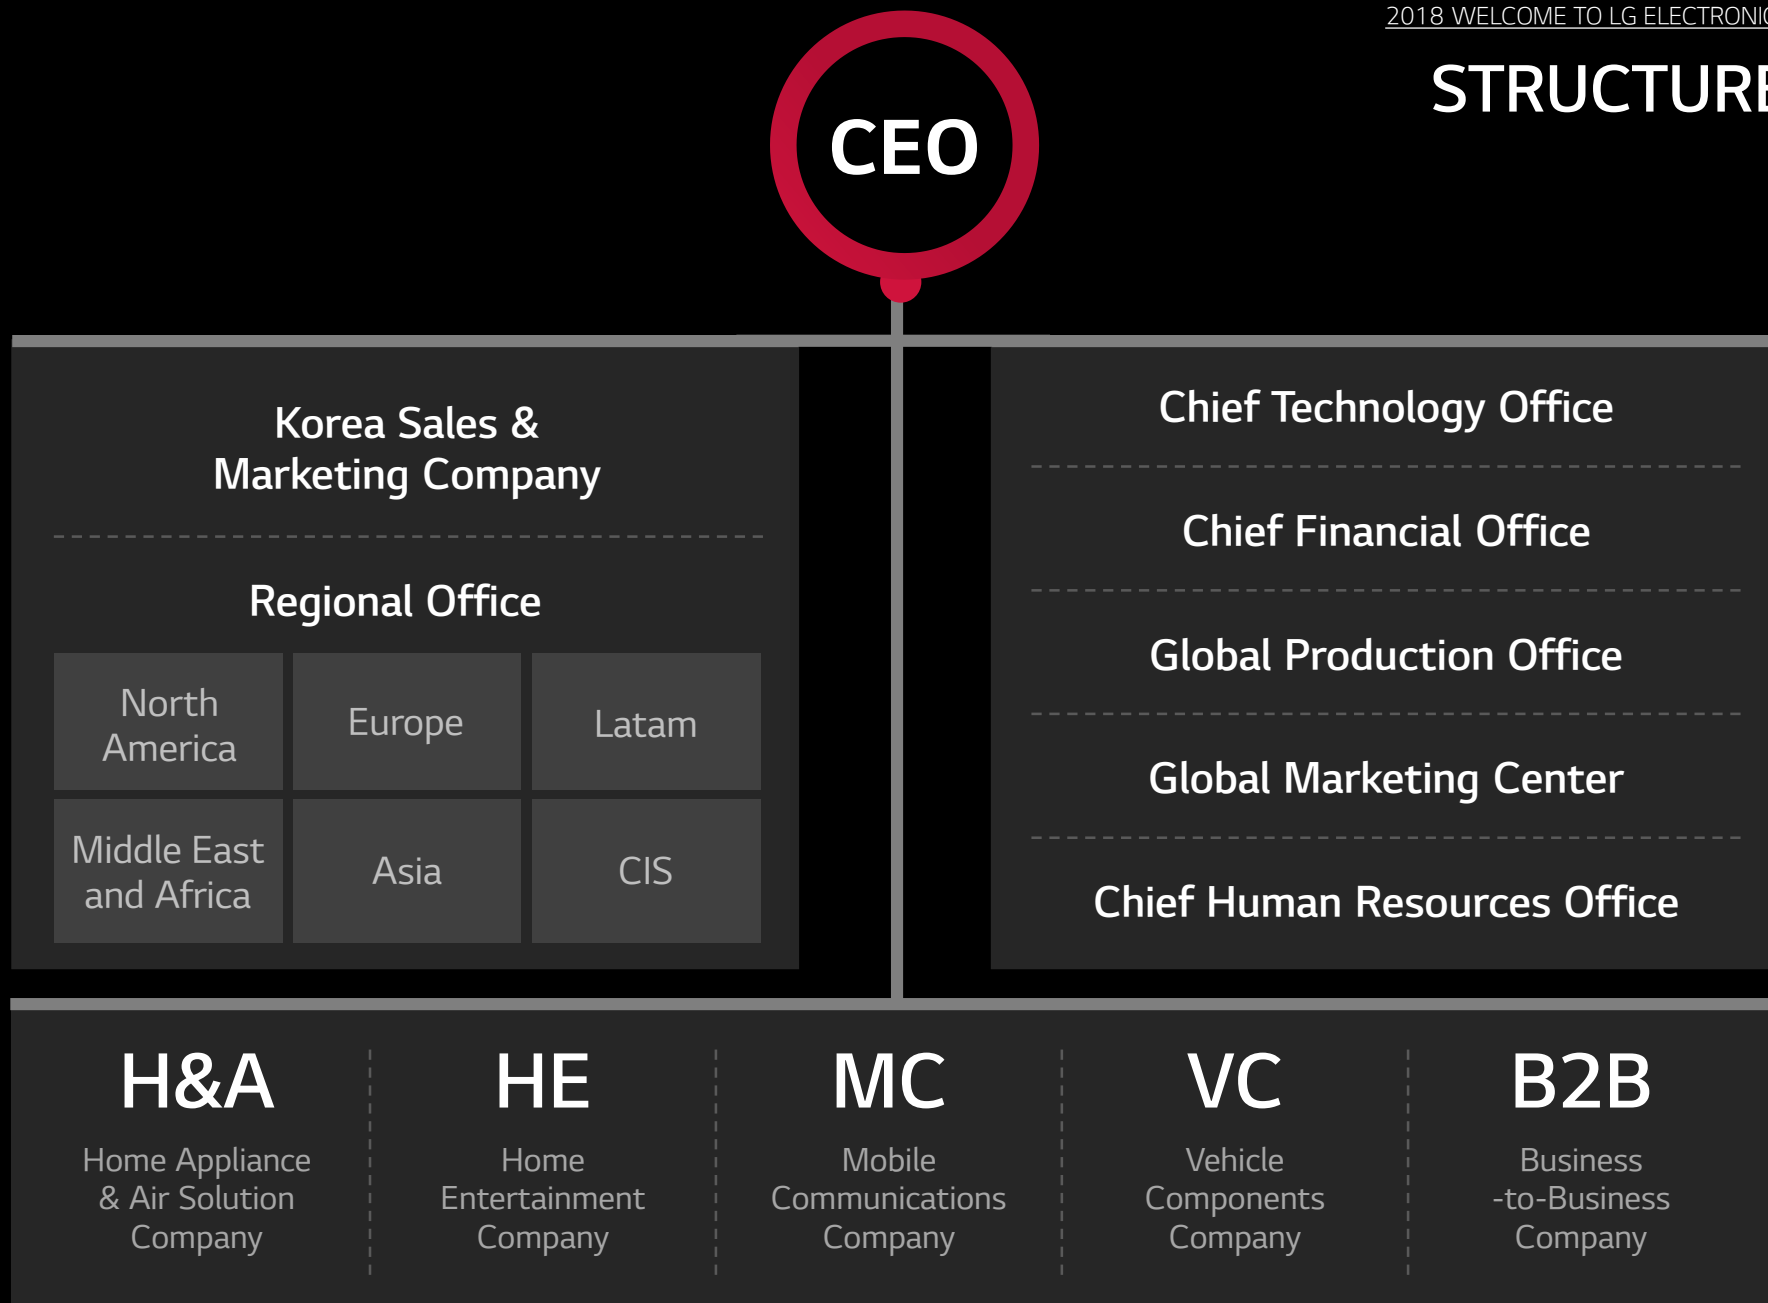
2018 WELCOME TO LG ELECTRONI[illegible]

STRUCTUR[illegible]

CEO

Korea Sales & Marketing Company

Regional Office

| North America | Europe | Latam |
|---|---|---|
| Middle East and Africa | Asia | CIS |

Chief Technology Office

Chief Financial Office

Global Production Office

Global Marketing Center

Chief Human Resources Office

H&A
Home Appliance & Air Solution Company

HE
Home Entertainment Company

MC
Mobile Communications Company

VC
Vehicle Components Company

B2B
Business -to-Business Company